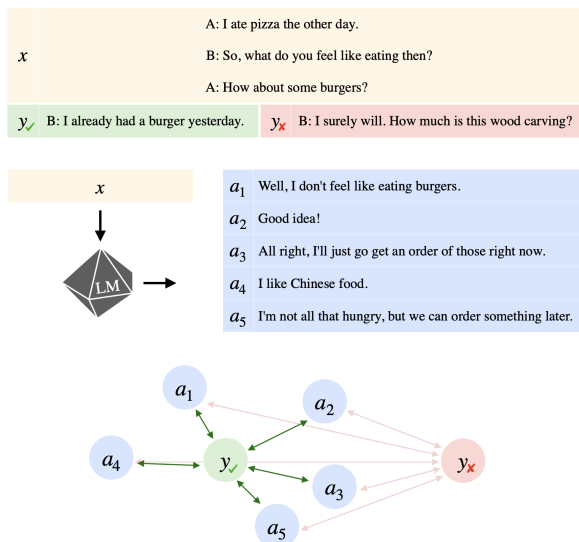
$x$

A: I ate pizza the other day.

B: So, what do you feel like eating then?

A: How about some burgers?

$y_{✓}$ B: I already had a burger yesterday.

$y_{✗}$ B: I surely will. How much is this wood carving?

$x$

LM

$a_1$ Well, I don't feel like eating burgers.

$a_2$ Good idea!

$a_3$ All right, I'll just go get an order of those right now.

$a_4$ I like Chinese food.

$a_5$ I'm not all that hungry, but we can order something later.

$a_1$

$a_2$

$a_4$

$y_{✓}$

$y_{✗}$

$a_3$

$a_5$